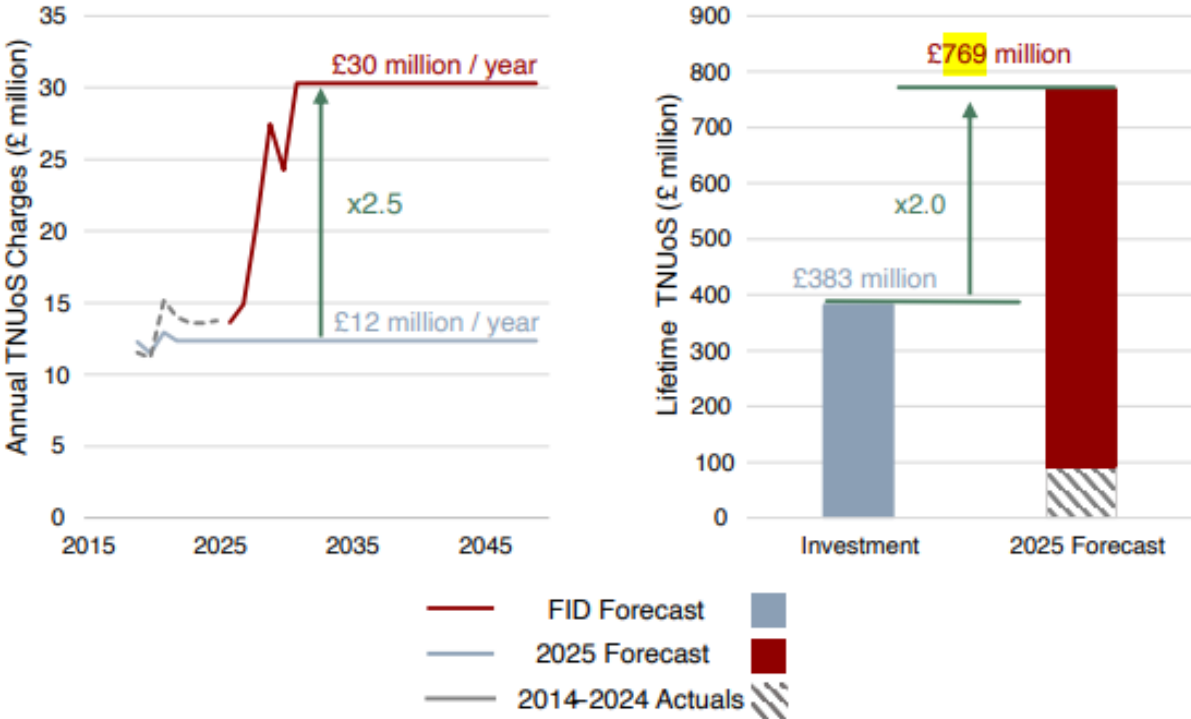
Annual TNUoS Charges (£ million)

35
30
25
20
15
10
5
0

2015
2025
2035
2045

£30 million / year
x2.5
£12 million / year

Lifetime TNUoS (£ million)

900
800
700
600
500
400
300
200
100
0

£769 million
x2.0
£383 million

Investment
2025 Forecast

FID Forecast
2025 Forecast
2014-2024 Actuals